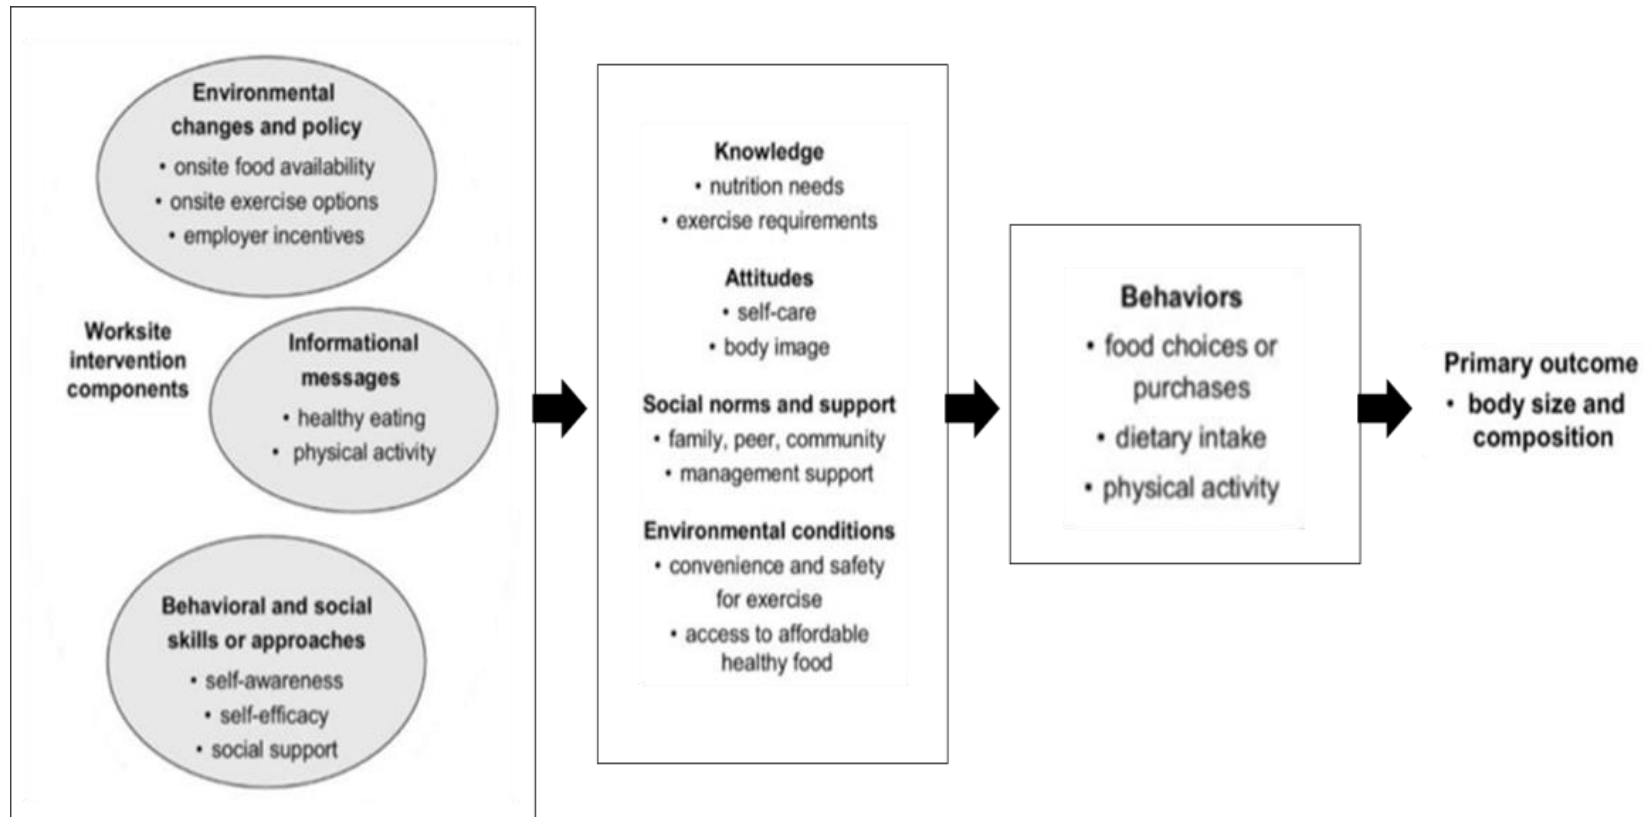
Environmental changes and policy
• onsite food availability
• onsite exercise options
• employer incentives

Worksite intervention components

Informational messages
• healthy eating
• physical activity

Behavioral and social skills or approaches
• self-awareness
• self-efficacy
• social support

Knowledge
• nutrition needs
• exercise requirements

Attitudes
• self-care
• body image

Social norms and support
• family, peer, community
• management support

Environmental conditions
• convenience and safety for exercise
• access to affordable healthy food

Behaviors
• food choices or purchases
• dietary intake
• physical activity

Primary outcome
• body size and composition